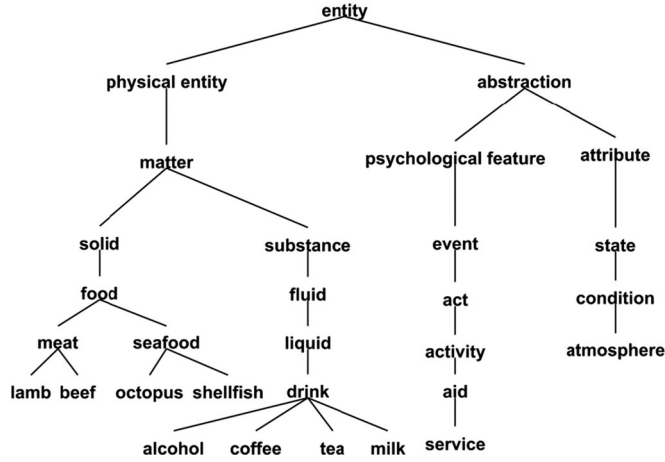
entity

physical entity

abstraction

matter

psychological feature

attribute

solid

substance

event

state

food

fluid

act

condition

meat

seafood

liquid

activity

atmosphere

lamb

beef

octopus

shellfish

drink

aid

alcohol

coffee

tea

milk

service